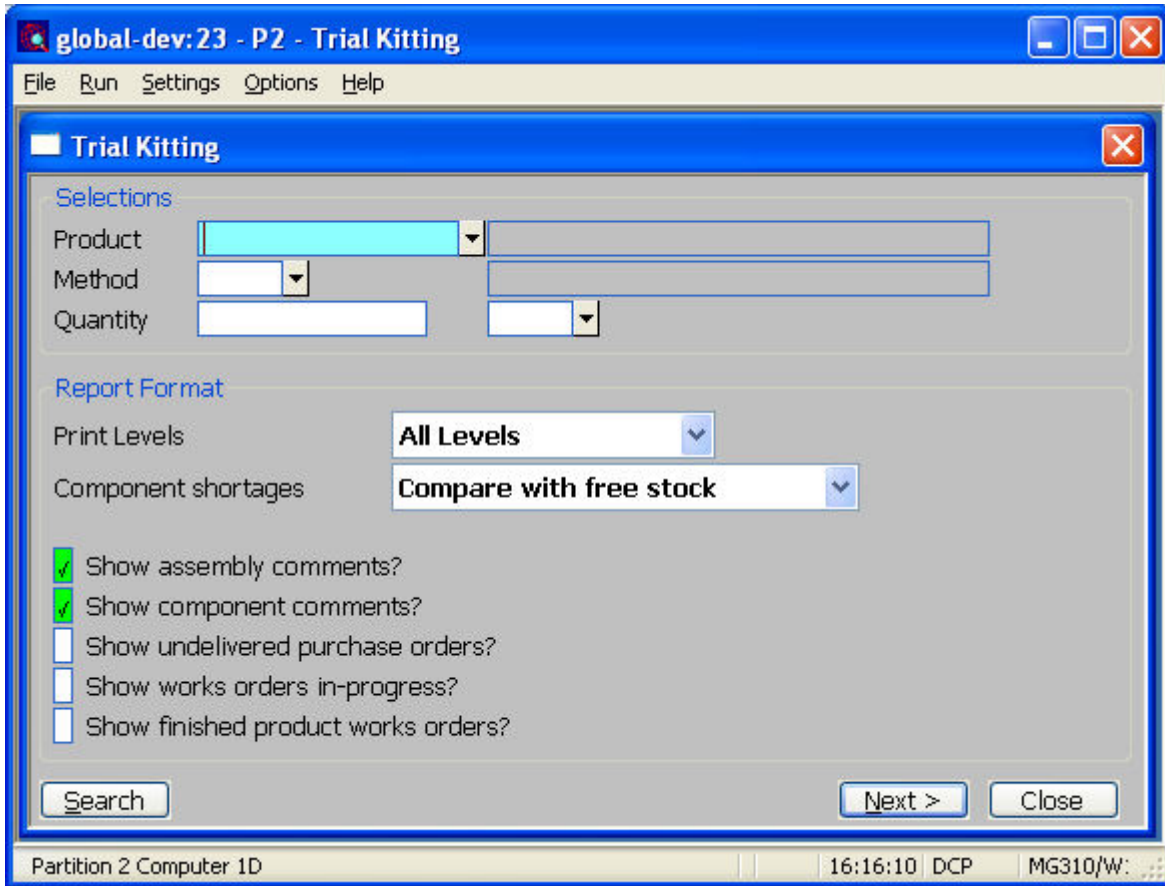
global-dev:23 - P2 - Trial Kitting

File Run Settings Options Help

Trial Kitting

Selections

Product

Method

Quantity

Report Format

Print Levels All Levels

Component shortages Compare with free stock

√ Show assembly comments?

√ Show component comments?

Show undelivered purchase orders?

Show works orders in-progress?

Show finished product works orders?

Search

Next >

Close

Partition 2 Computer 1D

16:16:10 DCP

MG310/W: